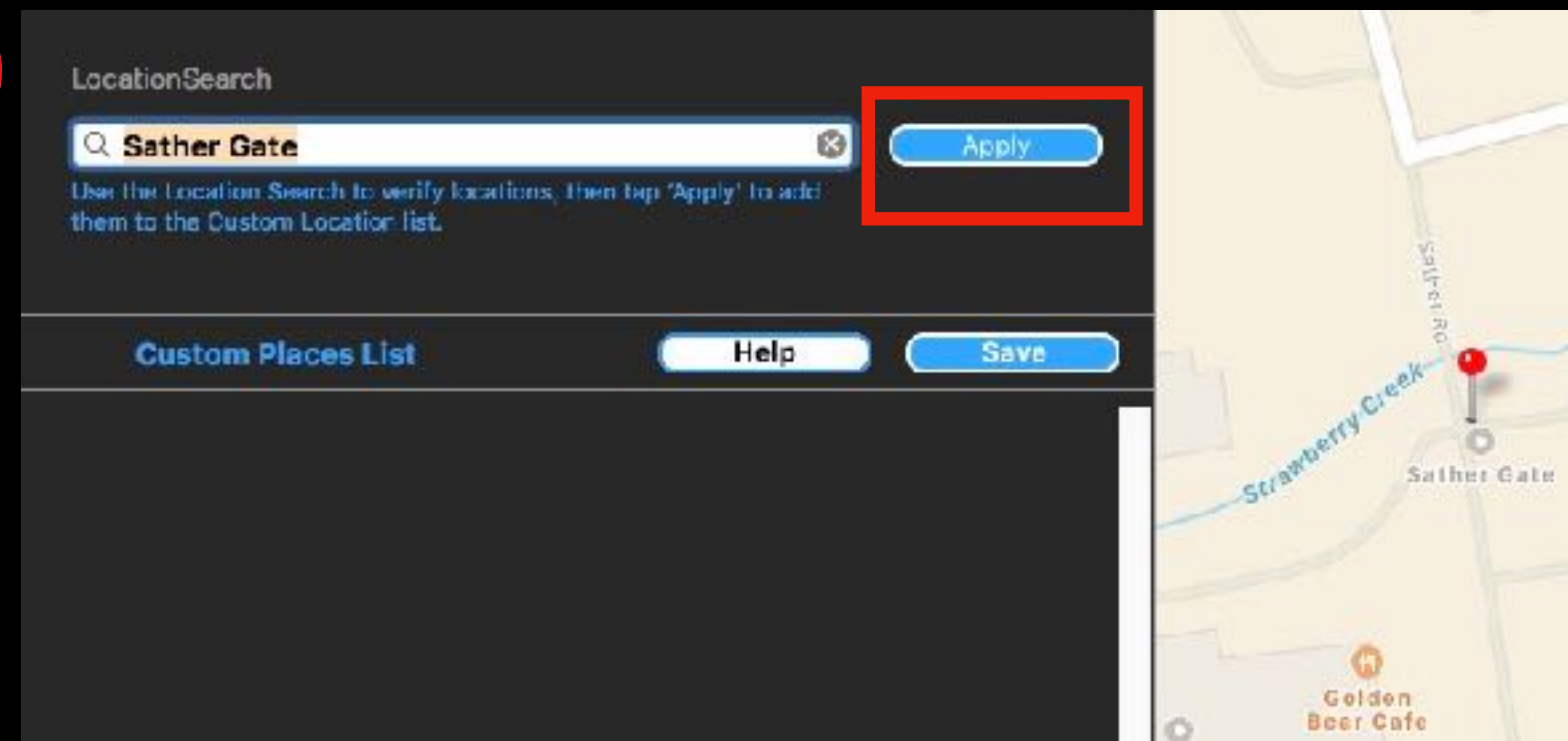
LocationSearch

Sather Gate

Apply

Use the Location Search to verify locations, then tap 'Apply' to add them to the Custom Location list.

Custom Places List

Help

Save

Sather Rd

Strawberry Creek

Sather Gate

Golden Bear Cafe